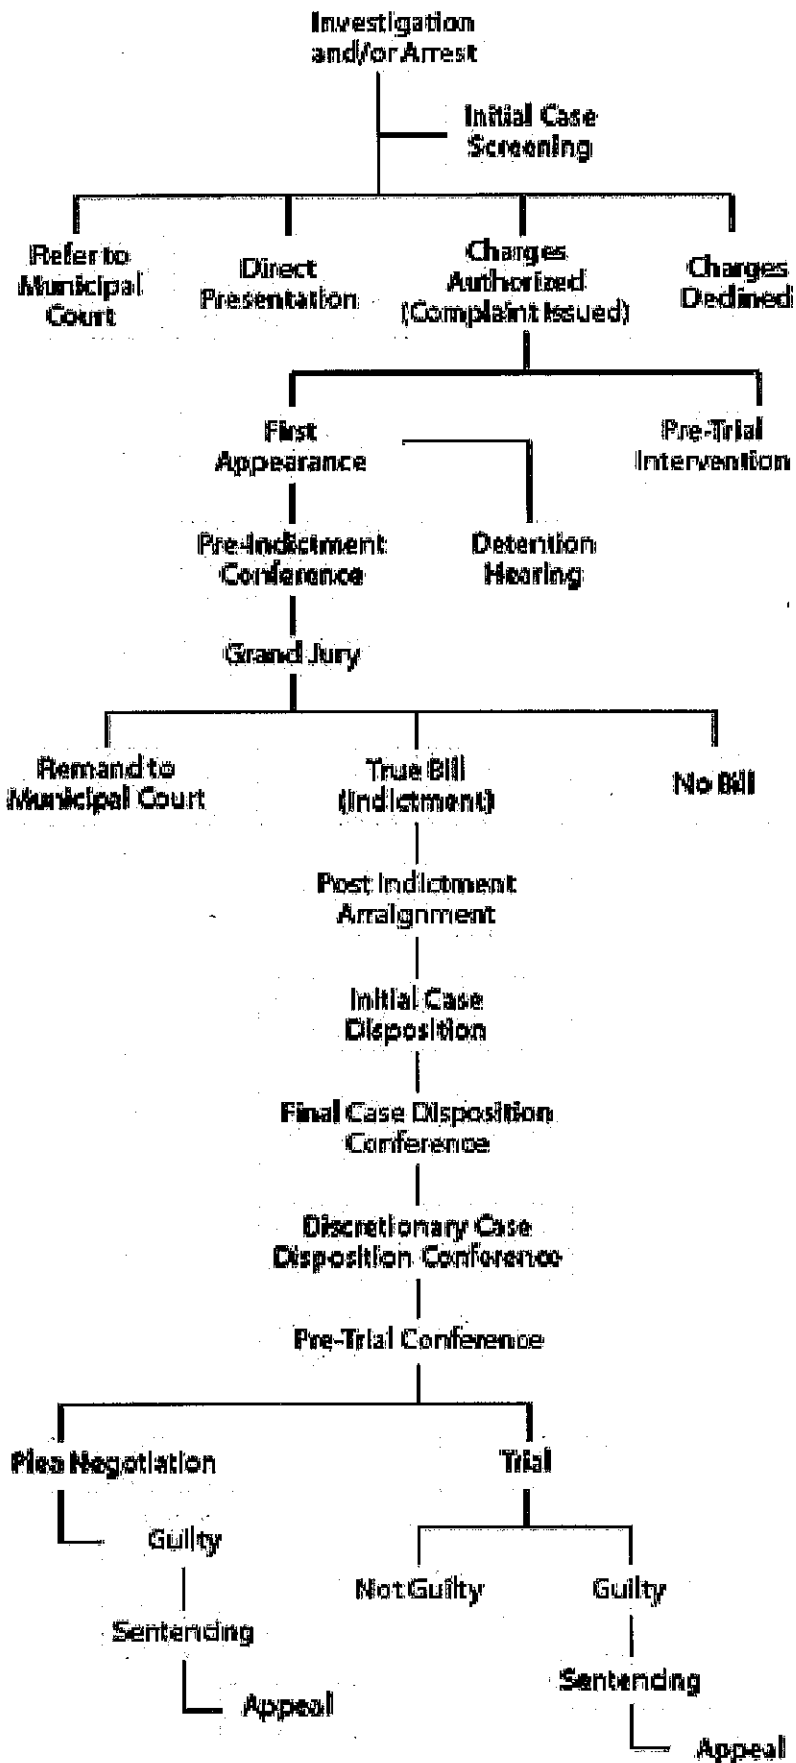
Investigation and/or Arrest

Initial Case Screening

Refer to Municipal Court

Direct Presentation

Charges Authorized (Complaint Issued)

Charges Declined

First Appearance

Pre-Trial Intervention

Pre-Indictment Conference

Detention Hearing

Grand Jury

Remand to Municipal Court

True Bill (Indictment)

No Bill

Post Indictment Arraignment

Initial Case Disposition

Final Case Disposition Conference

Discretionary Case Disposition Conference

Pre-Trial Conference

Plea Negotiation

Trial

Guilty

Not Guilty

Guilty

Sentencing

Sentencing

Appeal

Appeal